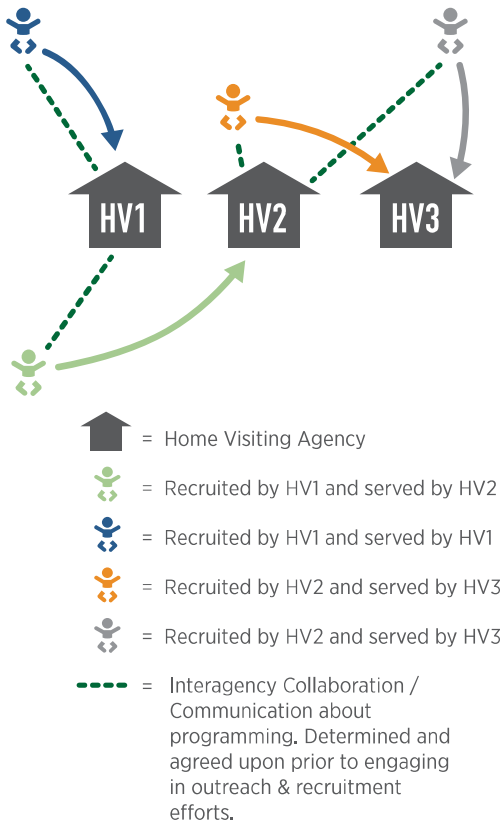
HV1

HV2

HV3

= Home Visiting Agency

= Recruited by HV1 and served by HV2

= Recruited by HV1 and served by HV1

= Recruited by HV2 and served by HV3

= Recruited by HV2 and served by HV3

= Interagency Collaboration / Communication about programming. Determined and agreed upon prior to engaging in outreach & recruitment efforts.